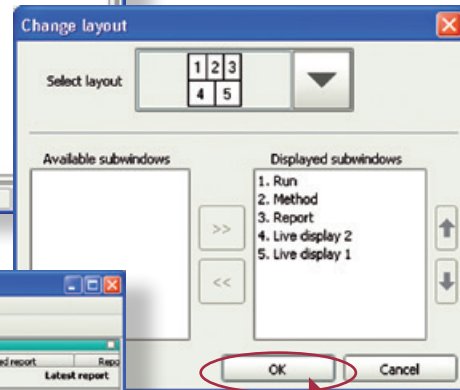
Change layout

Select layout

| 1 | 2 | 3 |
|---|---|---|
| 4 | 5 | |

Available subwindows

Displayed subwindows

1. Run
2. Method
3. Report
4. Live display 2
5. Live display 1

>>

<<

ed report

Repo

Latest report

OK

Cancel